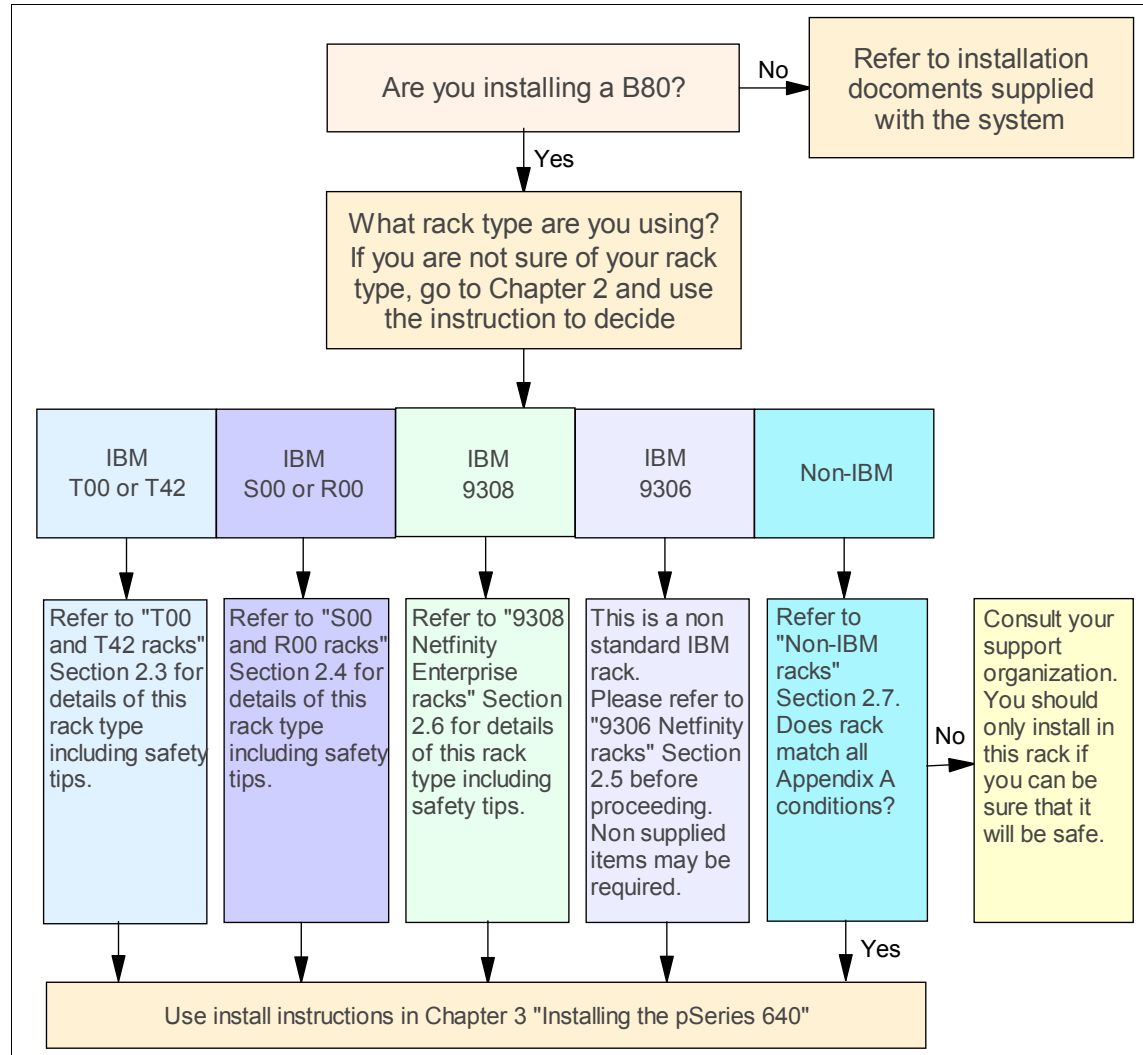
Are you installing a B80?

No

Refer to installation docoments supplied with the system

Yes

What rack type are you using? If you are not sure of your rack type, go to Chapter 2 and use the instruction to decide

IBM T00 or T42

IBM S00 or R00

IBM 9308

IBM 9306

Non-IBM

Refer to "T00 and T42 racks" Section 2.3 for details of this rack type including safety tips.

Refer to "S00 and R00 racks" Section 2.4 for details of this rack type including safety tips.

Refer to "9308 Netfinity Enterprise racks" Section 2.6 for details of this rack type including safety tips.

This is a non standard IBM rack.
Please refer to "9306 Netfinity racks" Section 2.5 before proceeding.
Non supplied items may be required.

Refer to "Non-IBM racks" Section 2.7. Does rack match all Appendix A conditions?

No

Consult your support organization. You should only install in this rack if you can be sure that it will be safe.

Yes

Use install instructions in Chapter 3 "Installing the pSeries 640"